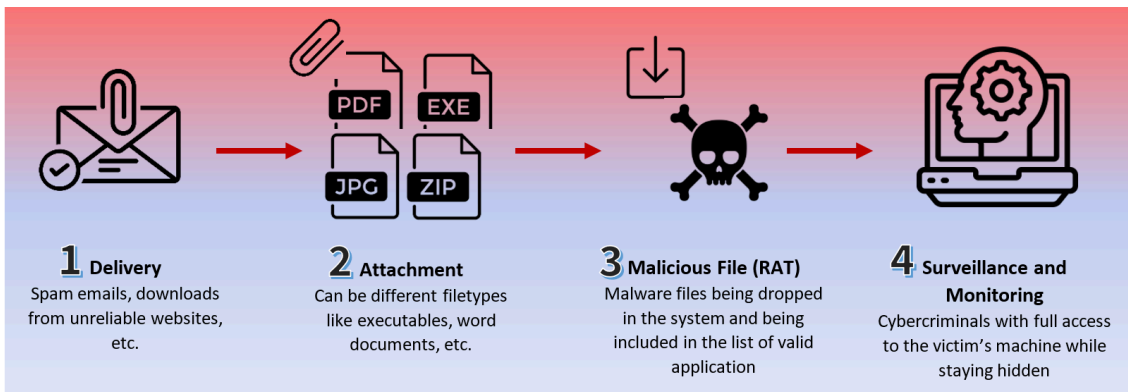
PDF

EXE

JPG

ZIP

1 Delivery
Spam emails, downloads from unreliable websites, etc.

2 Attachment
Can be different filetypes like executables, word documents, etc.

3 Malicious File (RAT)
Malware files being dropped in the system and being included in the list of valid application

4 Surveillance and Monitoring
Cybercriminals with full access to the victim's machine while staying hidden